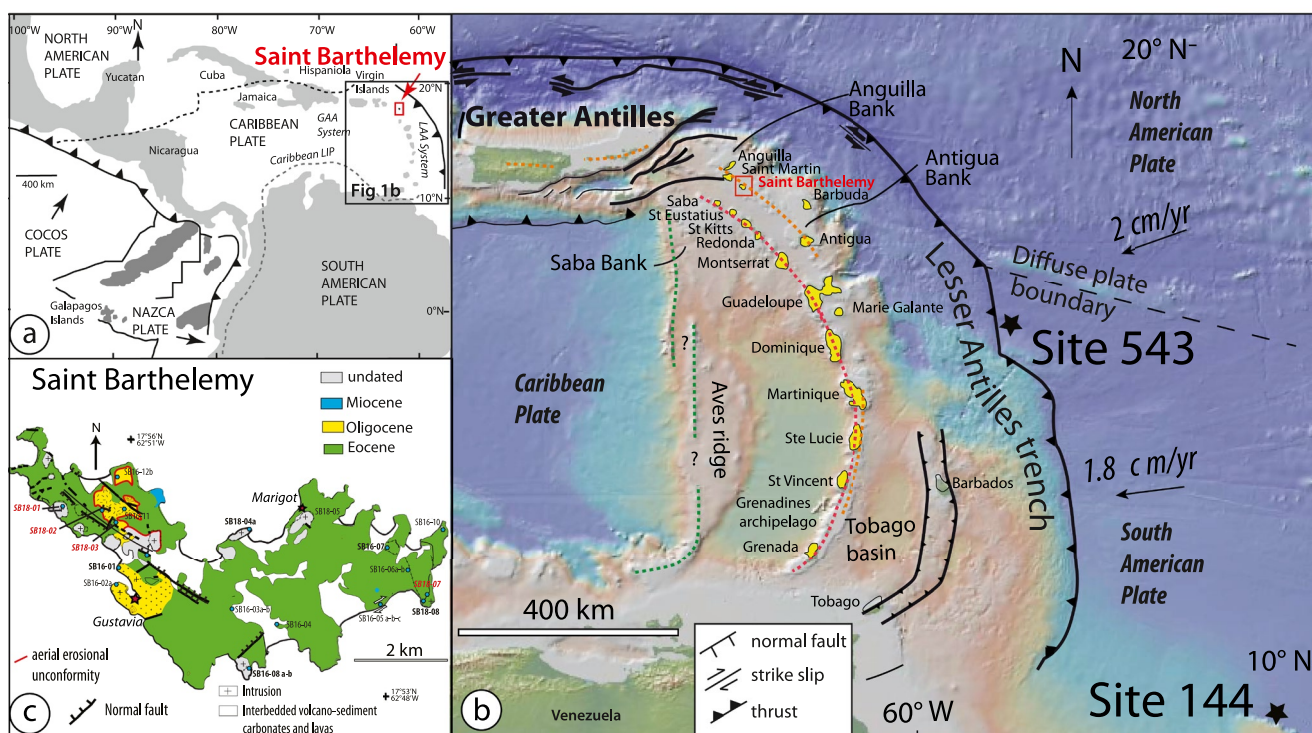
100°W 90°W N 80°W 70°W 60°W

NORTH AMERICAN PLATE

Yucatan

Cuba

Hispaniola

Saint Barthelemy

Virgin Islands

20°N

Jamaica

CARIBBEAN PLATE

GAA System

LAA System

Nicaragua

Caribbean LIP

400 km

Fig 1b

10°N

COCOS PLATE

SOUTH AMERICAN PLATE

Galapagos Islands

NAZCA PLATE

0°N

a

Saint Barthelemy

undated

Miocene

Oligocene

Eocene

N

17°56'N 62°51'W

SB16-12b

Marigot

SB18-04a

SB18-05

SB16-10

SB18-01

SB16-11

SB18-02

SB18-03

SB16-07

SB16-06a-b-c

SB16-01

SB16-02a

SB18-07

SB16-03a-b

SB16-05 a-b-c

SB18-08

Gustavia

SB16-04

aerial erosional unconformity

2 km

SB16-08 a-b

Intrusion

17°53'N 62°48'W

c

Normal fault

Interbedded volcano-sediment carbonates and lavas

20° N

N

North American Plate

Anguilla Bank

Greater Antilles

Antigua Bank

Anguilla

Saint Martin

Saint Barthelemy

Barbuda

Saba

St Eustatius

St Kitts

Redonda

Antigua

2 cm/yr

Saba Bank

Montserrat

Diffuse plate boundary

Guadeloupe

Marie Galante

Lesser Antilles trench

Site 543

?

Dominique

Caribbean Plate

Aves ridge

Martinique

?

Ste Lucie

St Vincent

1.8 c m/yr

Barbados

Grenadines archipelago

South American Plate

Tobago basin

Grenada

400 km

Tobago

normal fault

strike slip

10° N

thrust

Site 144

b

Venezuela

60° W